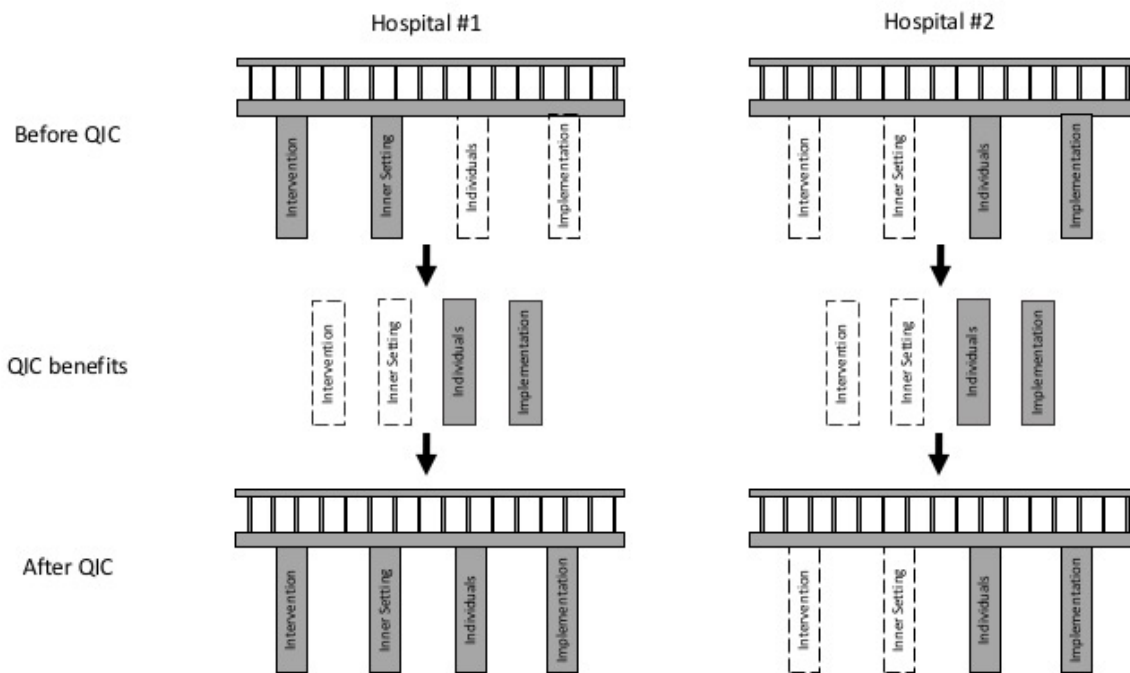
Hospital #1

Hospital #2

Before QIC

Intervention

Inner Setting

Individuals

Implementation

Intervention

Inner Setting

Individuals

Implementation

QIC benefits

Intervention

Inner Setting

Individuals

Implementation

Intervention

Inner Setting

Individuals

Implementation

After QIC

Intervention

Inner Setting

Individuals

Implementation

Intervention

Inner Setting

Individuals

Implementation